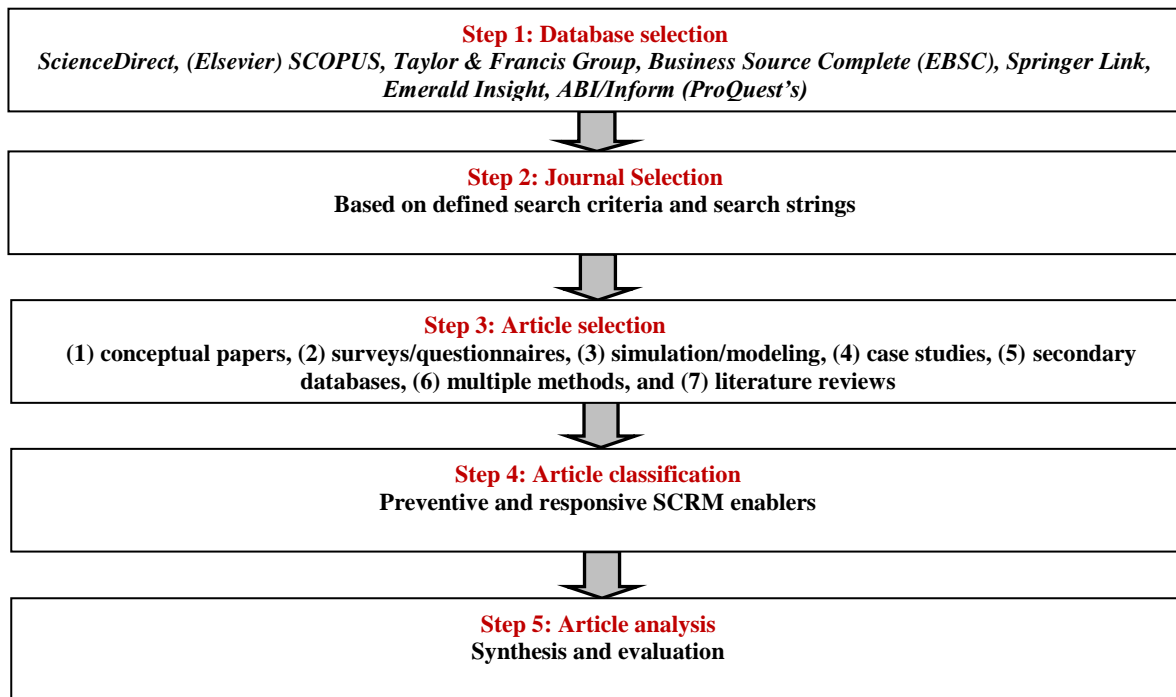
Step 1: Database selection
ScienceDirect, (Elsevier) SCOPUS, Taylor & Francis Group, Business Source Complete (EBSC), Springer Link, Emerald Insight, ABI/Inform (ProQuest's)

Step 2: Journal Selection
Based on defined search criteria and search strings

Step 3: Article selection
(1) conceptual papers, (2) surveys/questionnaires, (3) simulation/modeling, (4) case studies, (5) secondary databases, (6) multiple methods, and (7) literature reviews

Step 4: Article classification
Preventive and responsive SCRM enablers

Step 5: Article analysis
Synthesis and evaluation